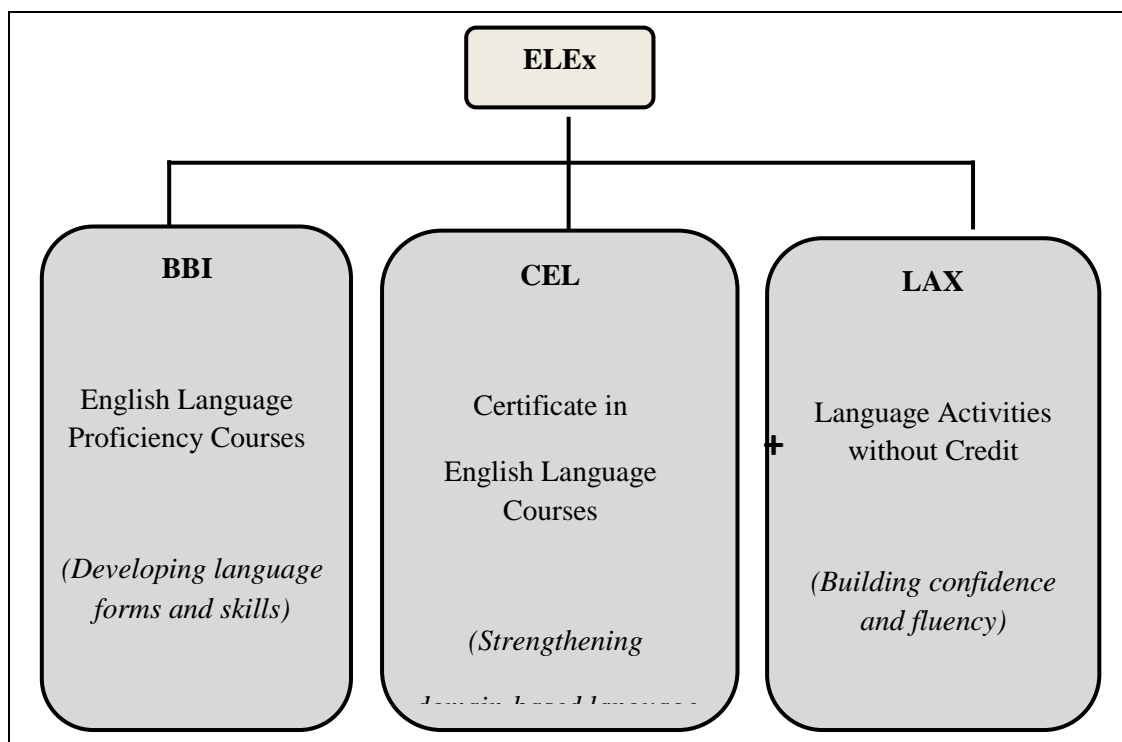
ELEx

BBI

English Language Proficiency Courses

*(Developing language forms and skills)*

CEL

Certificate in English Language Courses

*(Strengthening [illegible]*

LAX

Language Activities without Credit

*(Building confidence and fluency)*